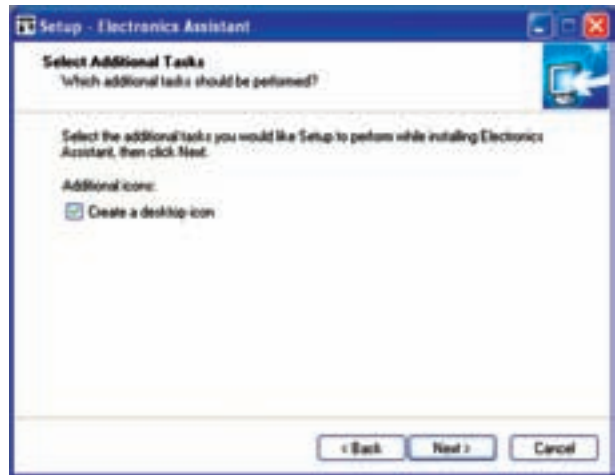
Setup - Electronics Assistant

Select Additional Tasks
Which additional tasks should be performed?

Select the additional tasks you would like Setup to perform while installing Electronics Assistant, then click Next.

Additional icons:

Create a desktop icon

< Back
Next >
Cancel